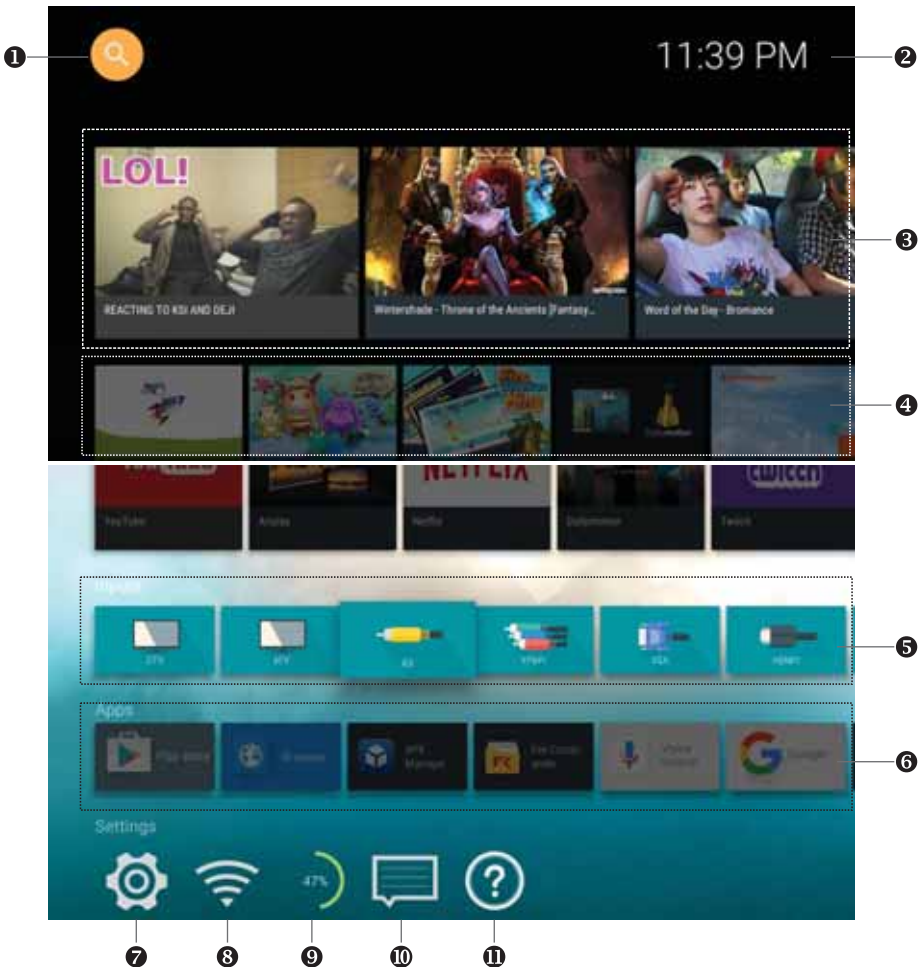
❶

11:39 PM

❷

LOL!

REACTING TO KSI AND DEJI

Wintershade - Throne of the Ancients [Fantasy...

Word of the Day - Bromance

❸

❹

NETFLIX

twitch

YouTube

Netflix

Twitch

Inputs

DTV

ATV

AV

YPbPr

VGA

HDMI1

❺

Apps

Play Store

APK Manager

Voice Search

Google

❻

Settings

47%

❼ ❽ ❾ ❿ ⓫